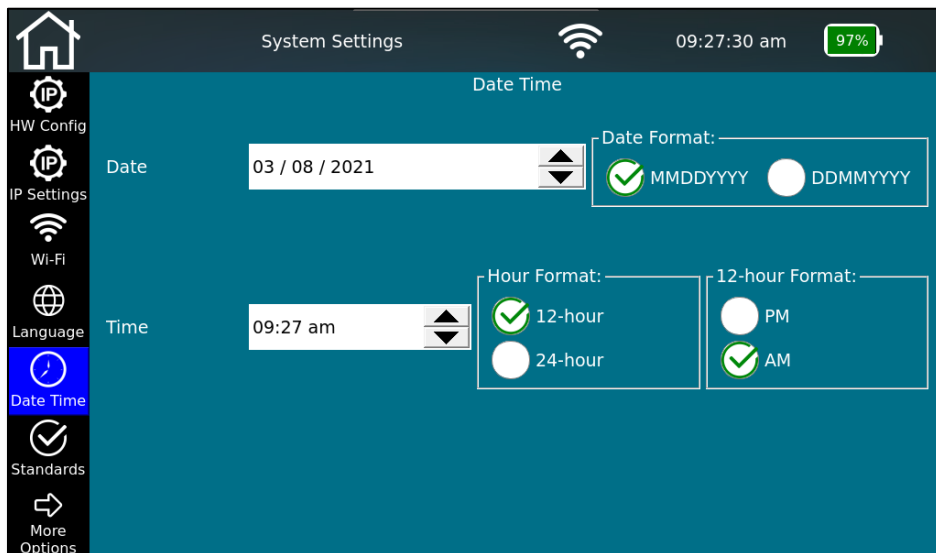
System Settings

09:27:30 am

97%

IP
HW Config

IP
IP Settings

Wi-Fi

Language

Date Time

Standards

More Options

Date Time

Date

03 / 08 / 2021

Date Format:

MMDDYYYY

DDMMYYYY

Time

09:27 am

Hour Format:

12-hour

24-hour

12-hour Format:

PM

AM